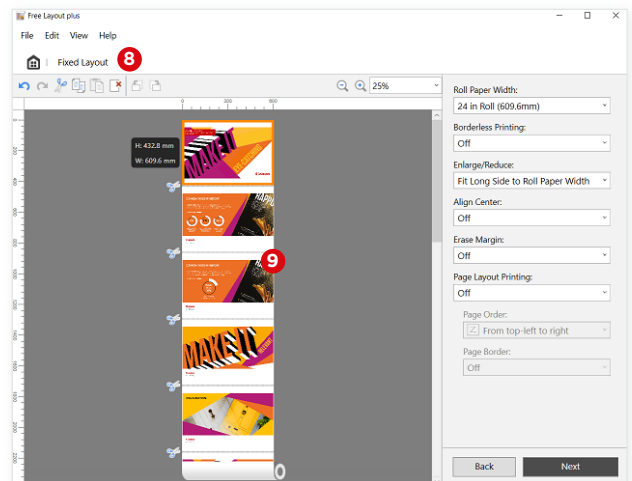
Free Layout plus

File Edit View Help

Fixed Layout 8

25%

0 300 600

H: 432.8 mm
W: 609.6 mm

MAKE IT

9

MAKE IT

Roll Paper Width:
24 in Roll (609.6mm)

Borderless Printing:
Off

Enlarge/Reduce:
Fit Long Side to Roll Paper Width

Align Center:
Off

Erase Margin:
Off

Page Layout Printing:
Off

Page Order:
From top-left to right

Page Border:
Off

Back Next